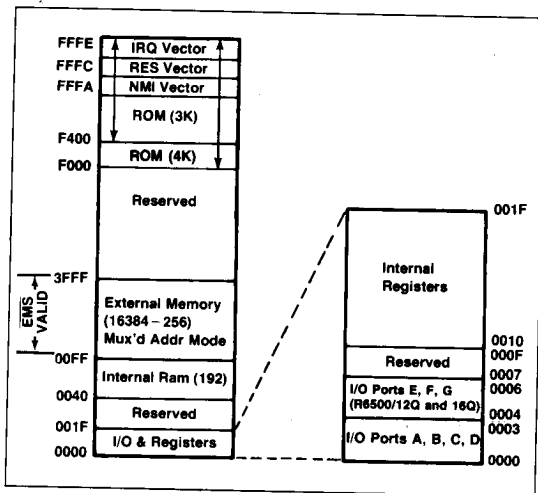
FFFE
FFFC
FFFA
F400
F000
IRQ Vector
RES Vector
NMI Vector
ROM (3K)
ROM (4K)
Reserved

EMS VALID
3FFF
External Memory (16384 – 256) Mux'd Addr Mode
00FF
Internal Ram (192)
0040
Reserved
001F
I/O & Registers
0000

001F
Internal Registers
0010
000F
Reserved
0007
0006
I/O Ports E, F, G (R6500/12Q and 16Q)
0004
0003
I/O Ports A, B, C, D
0000